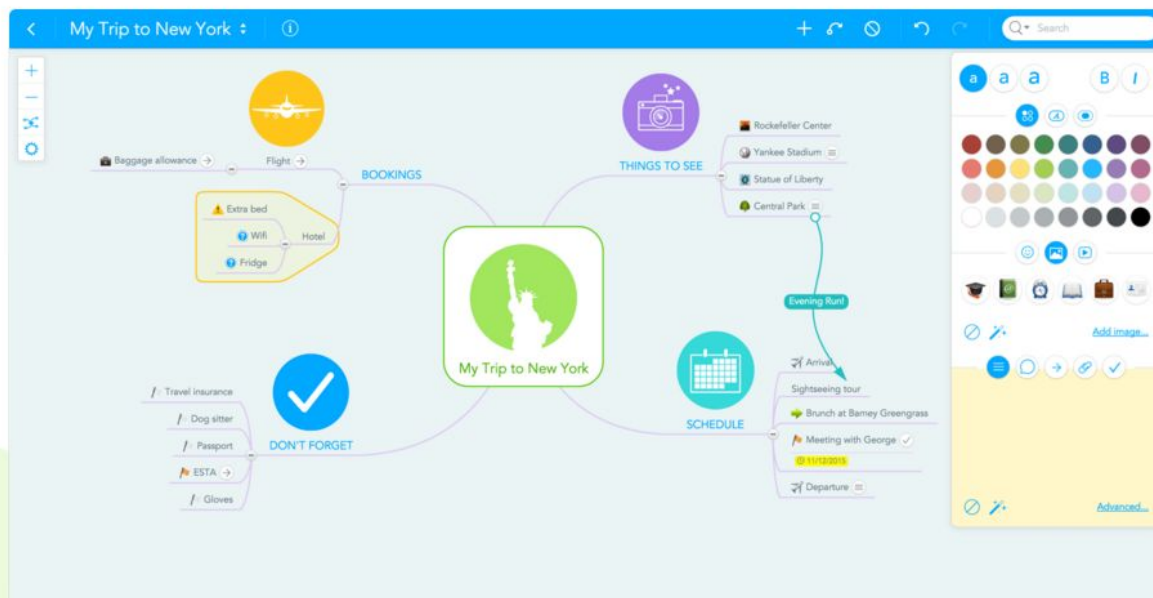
My Trip to New York

Search

a a a B I

Add image...

Advanced...

BOOKINGS

Flight

Baggage allowance

Hotel

Extra bed

Wifi

Fridge

THINGS TO SEE

Rockefeller Center

Yankee Stadium

Statue of Liberty

Central Park

Evening Run!

My Trip to New York

SCHEDULE

Arrival

Sightseeing tour

Brunch at Barney Greengrass

Meeting with George

11/12/2015

Departure

DON'T FORGET

Travel insurance

Dog sitter

Passport

ESTA

Gloves